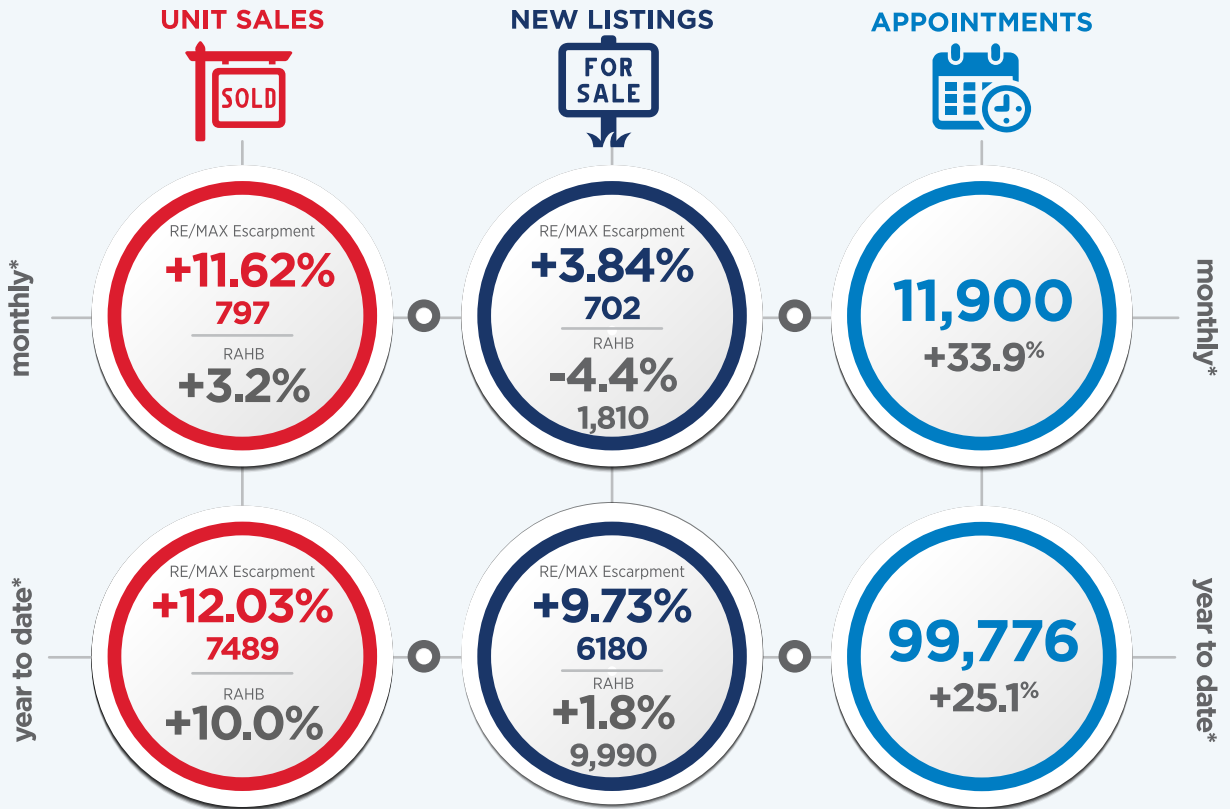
UNIT SALES

SOLD

NEW LISTINGS

FOR SALE

APPOINTMENTS

monthly*

RE/MAX Escarpment
+11.62%
797
RAHB
+3.2%

RE/MAX Escarpment
+3.84%
702
RAHB
-4.4%
1,810

11,900
+33.9%

monthly*

year to date*

RE/MAX Escarpment
+12.03%
7489
RAHB
+10.0%

RE/MAX Escarpment
+9.73%
6180
RAHB
+1.8%
9,990

99,776
+25.1%

year to date*